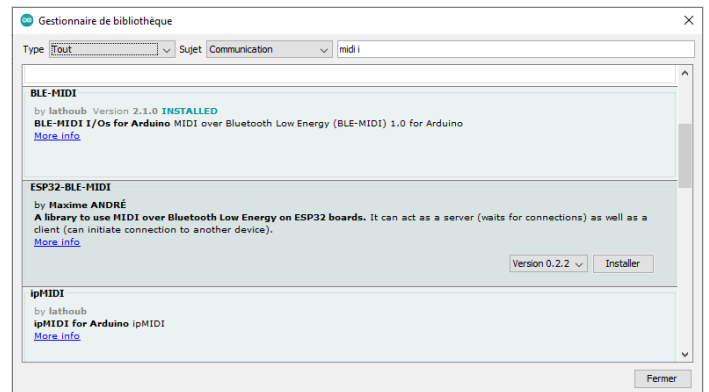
Gestionnaire de bibliothèque

Type Tout Sujet Communication midi i

BLE-MIDI

by lathoub Version 2.1.0 INSTALLED
BLE-MIDI I/Os for Arduino MIDI over Bluetooth Low Energy (BLE-MIDI) 1.0 for Arduino
More info

ESP32-BLE-MIDI

by Maxime ANDRÉ
A library to use MIDI over Bluetooth Low Energy on ESP32 boards. It can act as a server (waits for connections) as well as a client (can initiate connection to another device).
More info

Version 0.2.2 Installer

ipMIDI

by lathoub
ipMIDI for Arduino ipMIDI
More info

Fermer